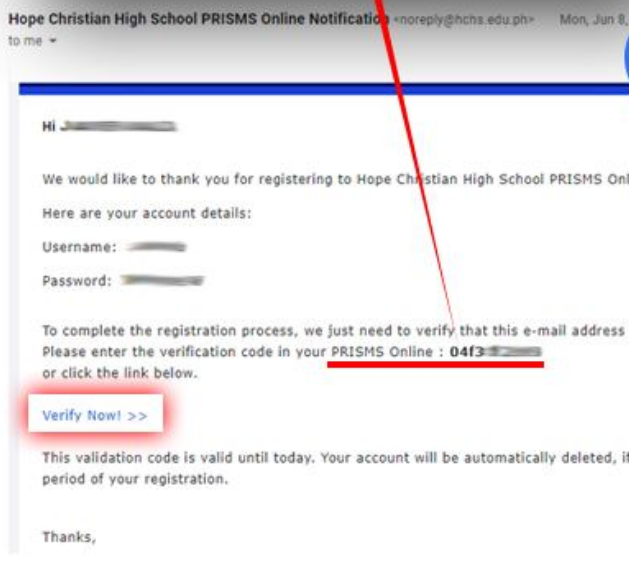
Hope Christian High School PRISMS Online Notification <noreply@hchs.edu.ph> Mon, Jun 8, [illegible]
to me

Hi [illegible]

We would like to thank you for registering to Hope Christian High School PRISMS Onl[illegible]

Here are your account details:

Username: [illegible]

Password: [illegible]

To complete the registration process, we just need to verify that this e-mail address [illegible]
Please enter the verification code in your PRISMS Online : 04f3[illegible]
or click the link below.

Verify Now! >>

This validation code is valid until today. Your account will be automatically deleted, i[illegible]
period of your registration.

Thanks,